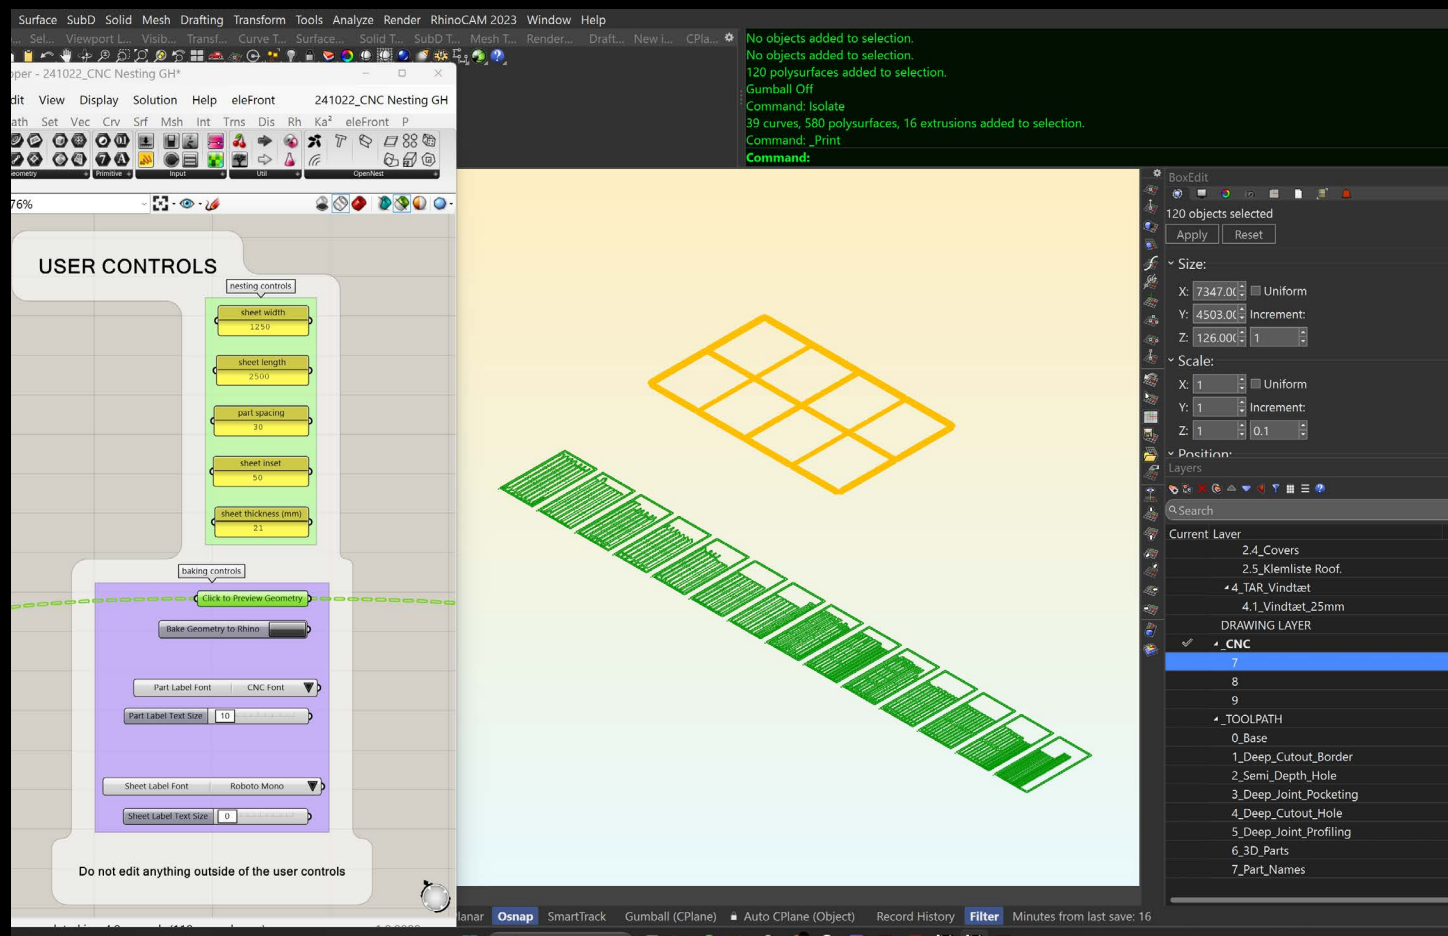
Surface SubD Solid Mesh Drafting Transform Tools Analyze Render RhinoCAM 2023 Window Help

Sel... Viewport L... Visib... Transf... Curve T... Surface... Solid T... SubD T... Mesh T... Render... Draft... New i... CPla...

No objects added to selection.
No objects added to selection.
120 polysurfaces added to selection.
Gumball Off
Command: Isolate
39 curves, 580 polysurfaces, 16 extrusions added to selection.
Command: _Print
Command:

pper - 241022_CNC Nesting GH*

dit View Display Solution Help eleFront 241022_CNC Nesting GH

ath Set Vec Crv Srf Msh Int Trns Dis Rh Ka² eleFront P

eometry Primitive Input Util OpenNest

76%

USER CONTROLS

nesting controls

sheet width
1250

sheet length
2500

part spacing
30

sheet inset
50

sheet thickness (mm)
21

baking controls

Click to Preview Geometry

Bake Geometry to Rhino

Part Label Font CNC Font

Part Label Text Size 10

Sheet Label Font Roboto Mono

Sheet Label Text Size 0

Do not edit anything outside of the user controls

BoxEdit

120 objects selected

Apply Reset

Size:

X: 7347.0( Uniform

Y: 4503.0( Increment:

Z: 126.000 1

Scale:

X: 1 Uniform

Y: 1 Increment:

Z: 1 0.1

Position:

Layers

Search

Current Layer

2.4_Covers
2.5_Klemliste Roof.
4_TAR_Vindtæt
4.1_Vindtæt_25mm
DRAWING LAYER
_CNC
7
8
9
_TOOLPATH
0_Base
1_Deep_Cutout_Border
2_Semi_Depth_Hole
3_Deep_Joint_Pocketing
4_Deep_Cutout_Hole
5_Deep_Joint_Profiling
6_3D_Parts
7_Part_Names

lanar Osnap SmartTrack Gumball (CPlane) Auto CPlane (Object) Record History Filter Minutes from last save: 16